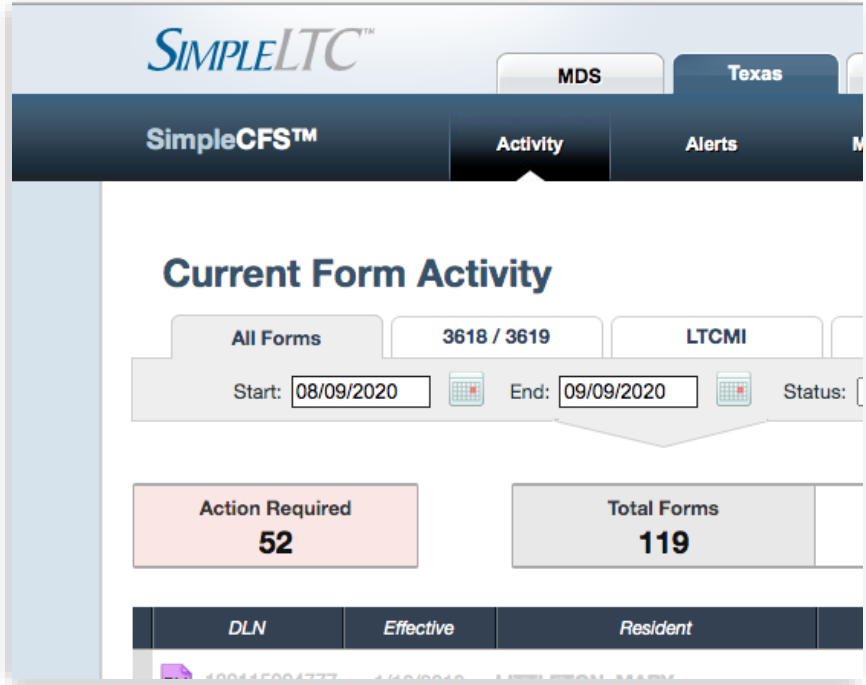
SIMPLELTC™

MDS

Texas

SimpleCFS™

Activity

Alerts

M

Current Form Activity

All Forms

3618 / 3619

LTCMI

Start: 08/09/2020

End: 09/09/2020

Status:

Action Required
52

Total Forms
119

| DLN | Effective | Resident |
|---|---|---|
| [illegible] | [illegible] | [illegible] |